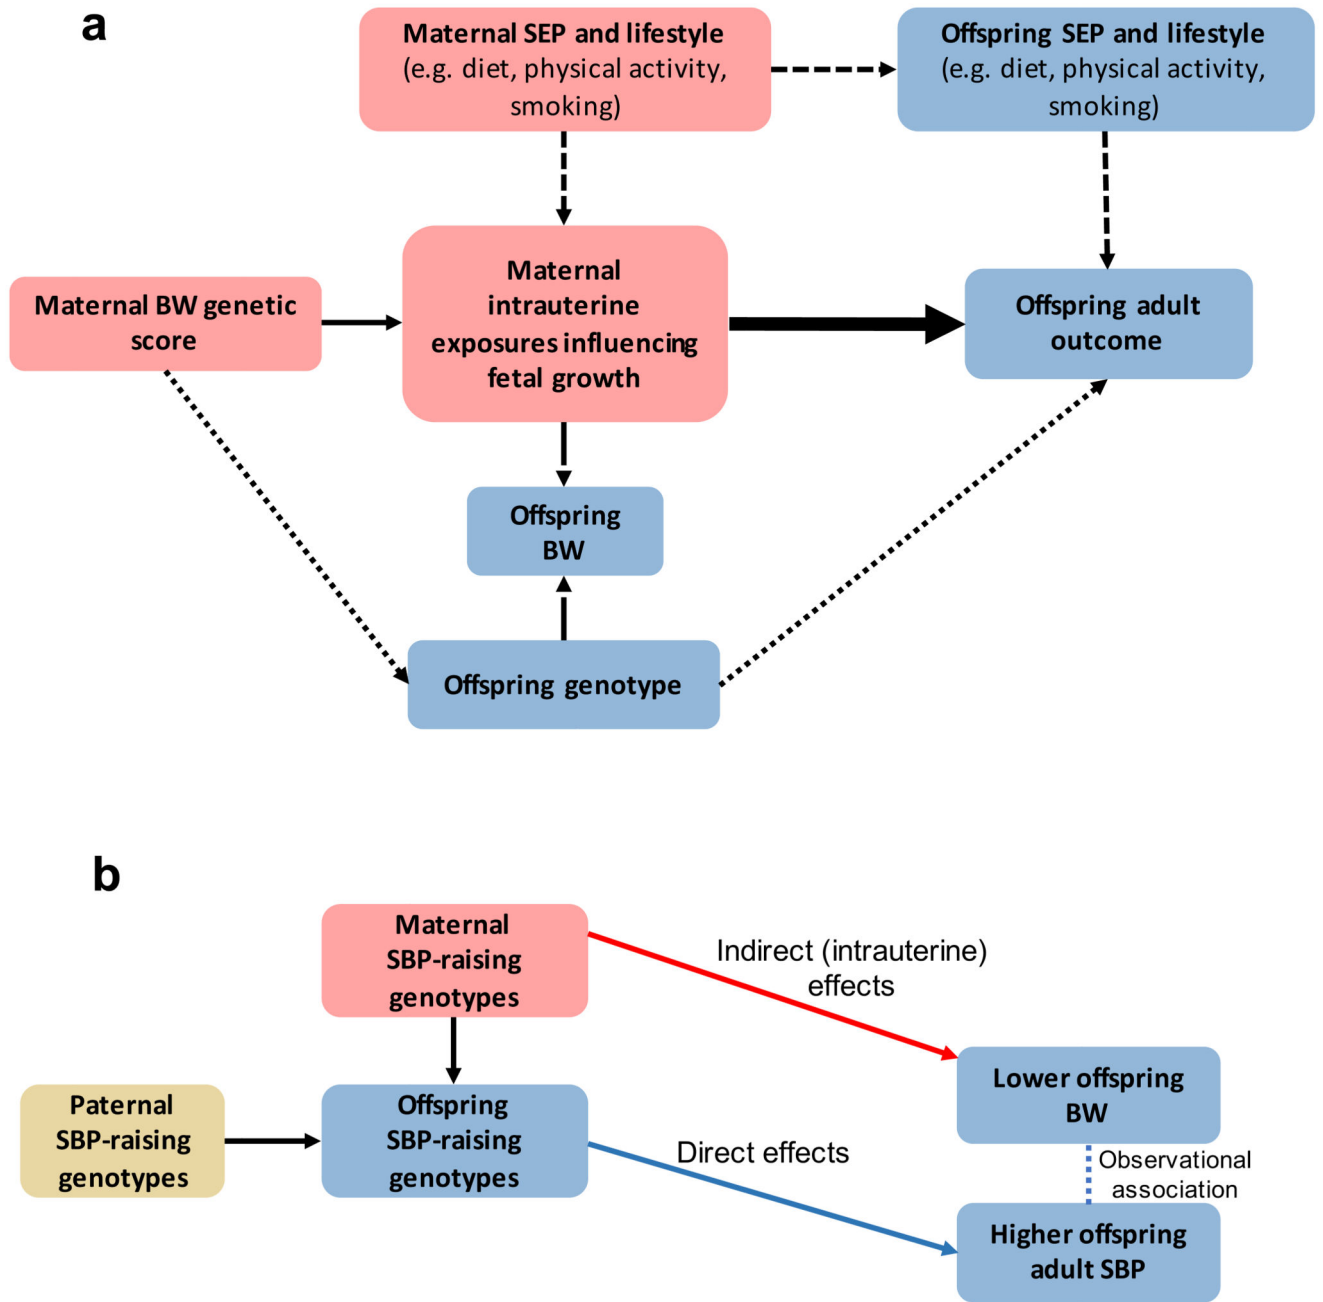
a

Maternal SEP and lifestyle (e.g. diet, physical activity, smoking)

Offspring SEP and lifestyle (e.g. diet, physical activity, smoking)

Maternal BW genetic score

Maternal intrauterine exposures influencing fetal growth

Offspring adult outcome

Offspring BW

Offspring genotype

b

Maternal SBP-raising genotypes

Indirect (intrauterine) effects

Lower offspring BW

Paternal SBP-raising genotypes

Offspring SBP-raising genotypes

Direct effects

Observational association

Higher offspring adult SBP